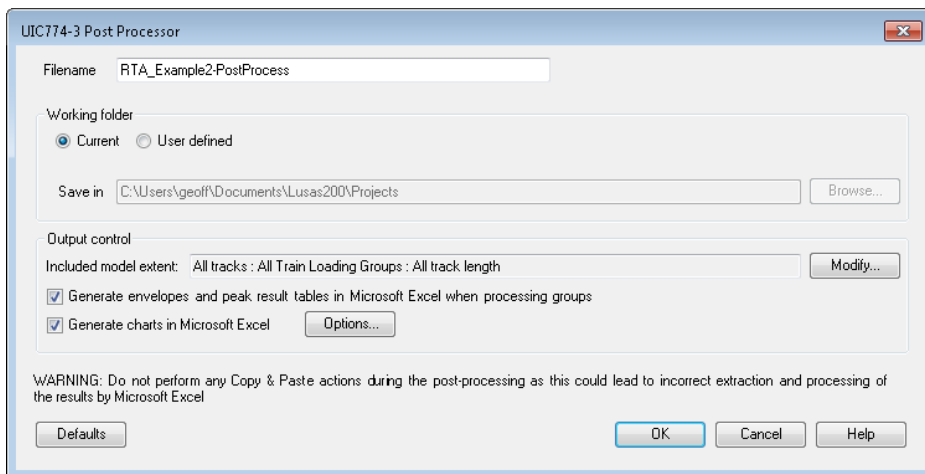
UIC774-3 Post Processor

Filename RTA_Example2-PostProcess

Working folder

Current User defined

Save in C:\Users\geoff\Documents\Lusas200\Projects

Browse...

Output control

Included model extent: All tracks : All Train Loading Groups : All track length

Modify...

Generate envelopes and peak result tables in Microsoft Excel when processing groups

Generate charts in Microsoft Excel

Options...

WARNING: Do not perform any Copy & Paste actions during the post-processing as this could lead to incorrect extraction and processing of the results by Microsoft Excel

Defaults

OK

Cancel

Help